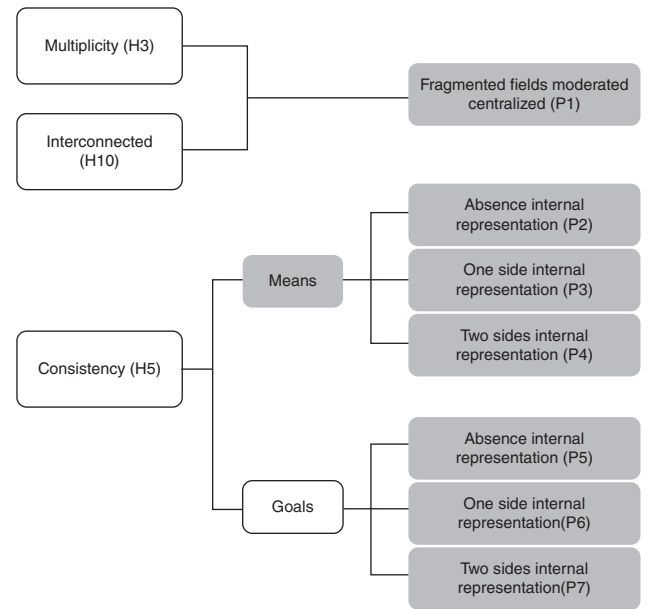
Multiplicity (H3)

Interconnected (H10)

Fragmented fields moderated centralized (P1)

Consistency (H5)

Means

Absence internal representation (P2)

One side internal representation (P3)

Two sides internal representation (P4)

Goals

Absence internal representation (P5)

One side internal representation(P6)

Two sides internal representation(P7)